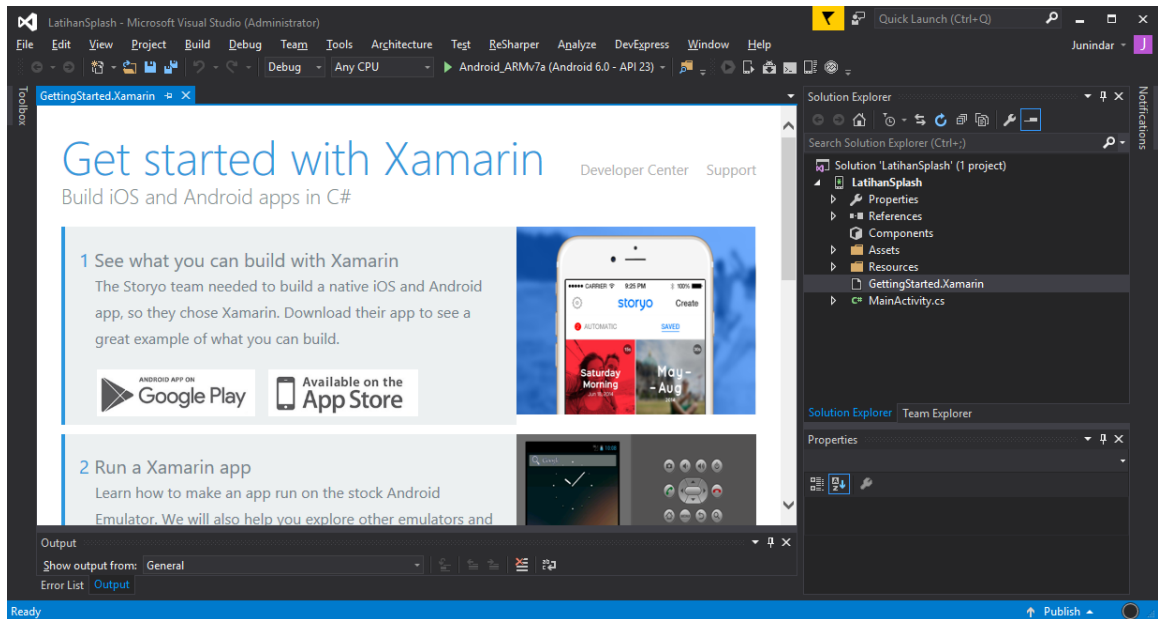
LatihanSplash - Microsoft Visual Studio (Administrator)

Quick Launch (Ctrl+Q)

File Edit View Project Build Debug Team Tools Architecture Test ReSharper Analyze DevExpress Window Help

Junindar J

Debug Any CPU Android_ARMv7a (Android 6.0 - API 23)

Toolbox

GettingStarted.Xamarin

Get started with Xamarin

Build iOS and Android apps in C#

Developer Center Support

1 See what you can build with Xamarin

The Storyo team needed to build a native iOS and Android app, so they chose Xamarin. Download their app to see a great example of what you can build.

ANDROID APP ON Google Play

Available on the App Store

CARRIER 9:25 PM 100%

storyo Create

AUTOMATIC SAVED

Saturday Morning

May - Aug

2 Run a Xamarin app

Learn how to make an app run on the stock Android Emulator. We will also help you explore other emulators and

Solution Explorer

Search Solution Explorer (Ctrl+;)

Solution 'LatihanSplash' (1 project)

LatihanSplash

Properties

References

Components

Assets

Resources

GettingStarted.Xamarin

MainActivity.cs

Solution Explorer Team Explorer

Properties

Notifications

Output

Show output from: General

Error List Output

Ready

Publish